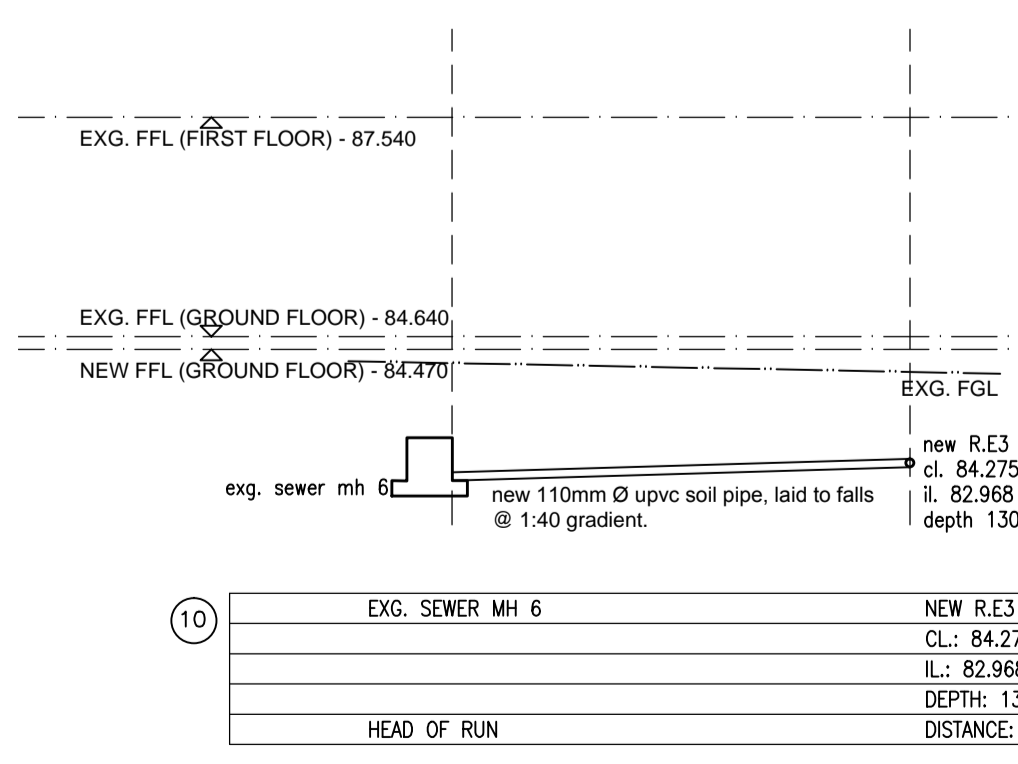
EXG. FFL (FIRST FLOOR) - 87.540

EXG. FFL (GROUND FLOOR) - 84.640

NEW FFL (GROUND FLOOR) - 84.470

EXG. FGL

new R.E3
cl. 84.275
il. 82.968
depth 130

exg. sewer mh 6

new 110mm Ø upvc soil pipe, laid to falls @ 1:40 gradient.

10

| EXG. SEWER MH 6 | NEW R.E3 |
|---|---|
| | CL.: 84.27 |
| | IL.: 82.968 |
| | DEPTH: 13 |
| HEAD OF RUN | DISTANCE: |